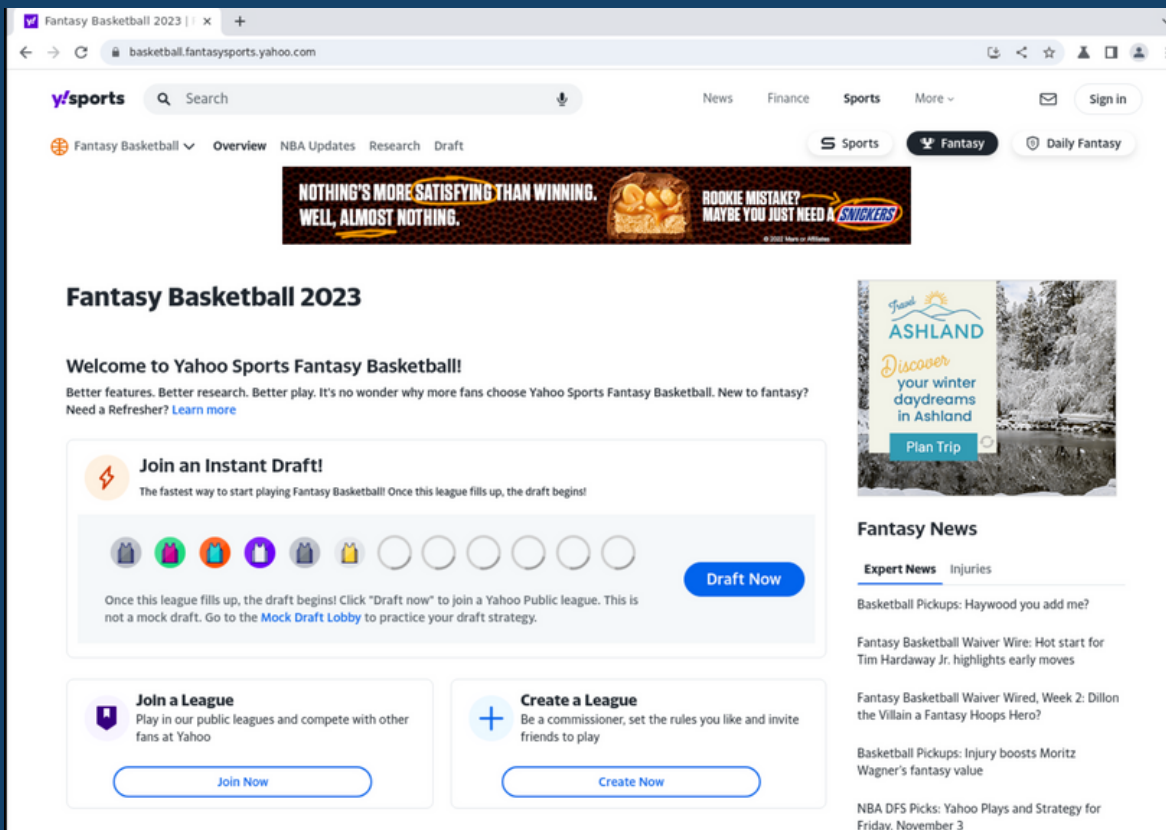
Fantasy Basketball 2023 | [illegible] ×
+

basketball.fantasysports.yahoo.com

y!sports Search News Finance Sports More Sign in

Fantasy Basketball Overview NBA Updates Research Draft

Sports Fantasy Daily Fantasy

NOTHING'S MORE SATISFYING THAN WINNING. WELL, ALMOST NOTHING.
ROOKIE MISTAKE? MAYBE YOU JUST NEED A SNICKERS
© 2022 Mars or Affiliates

Fantasy Basketball 2023

Welcome to Yahoo Sports Fantasy Basketball!

Better features. Better research. Better play. It's no wonder why more fans choose Yahoo Sports Fantasy Basketball. New to fantasy? Need a Refresher? Learn more

Join an Instant Draft!

The fastest way to start playing Fantasy Basketball! Once this league fills up, the draft begins!

Draft Now

Once this league fills up, the draft begins! Click "Draft now" to join a Yahoo Public league. This is not a mock draft. Go to the Mock Draft Lobby to practice your draft strategy.

Join a League
Play in our public leagues and compete with other fans at Yahoo
Join Now

Create a League
Be a commissioner, set the rules you like and invite friends to play
Create Now

Travel ASHLAND
Discover your winter daydreams in Ashland
Plan Trip

Fantasy News

Expert News Injuries

Basketball Pickups: Haywood you add me?

Fantasy Basketball Waiver Wire: Hot start for Tim Hardaway Jr. highlights early moves

Fantasy Basketball Waiver Wired, Week 2: Dillon the Villain a Fantasy Hoops Hero?

Basketball Pickups: Injury boosts Moritz Wagner's fantasy value

NBA DFS Picks: Yahoo Plays and Strategy for Friday, November 3